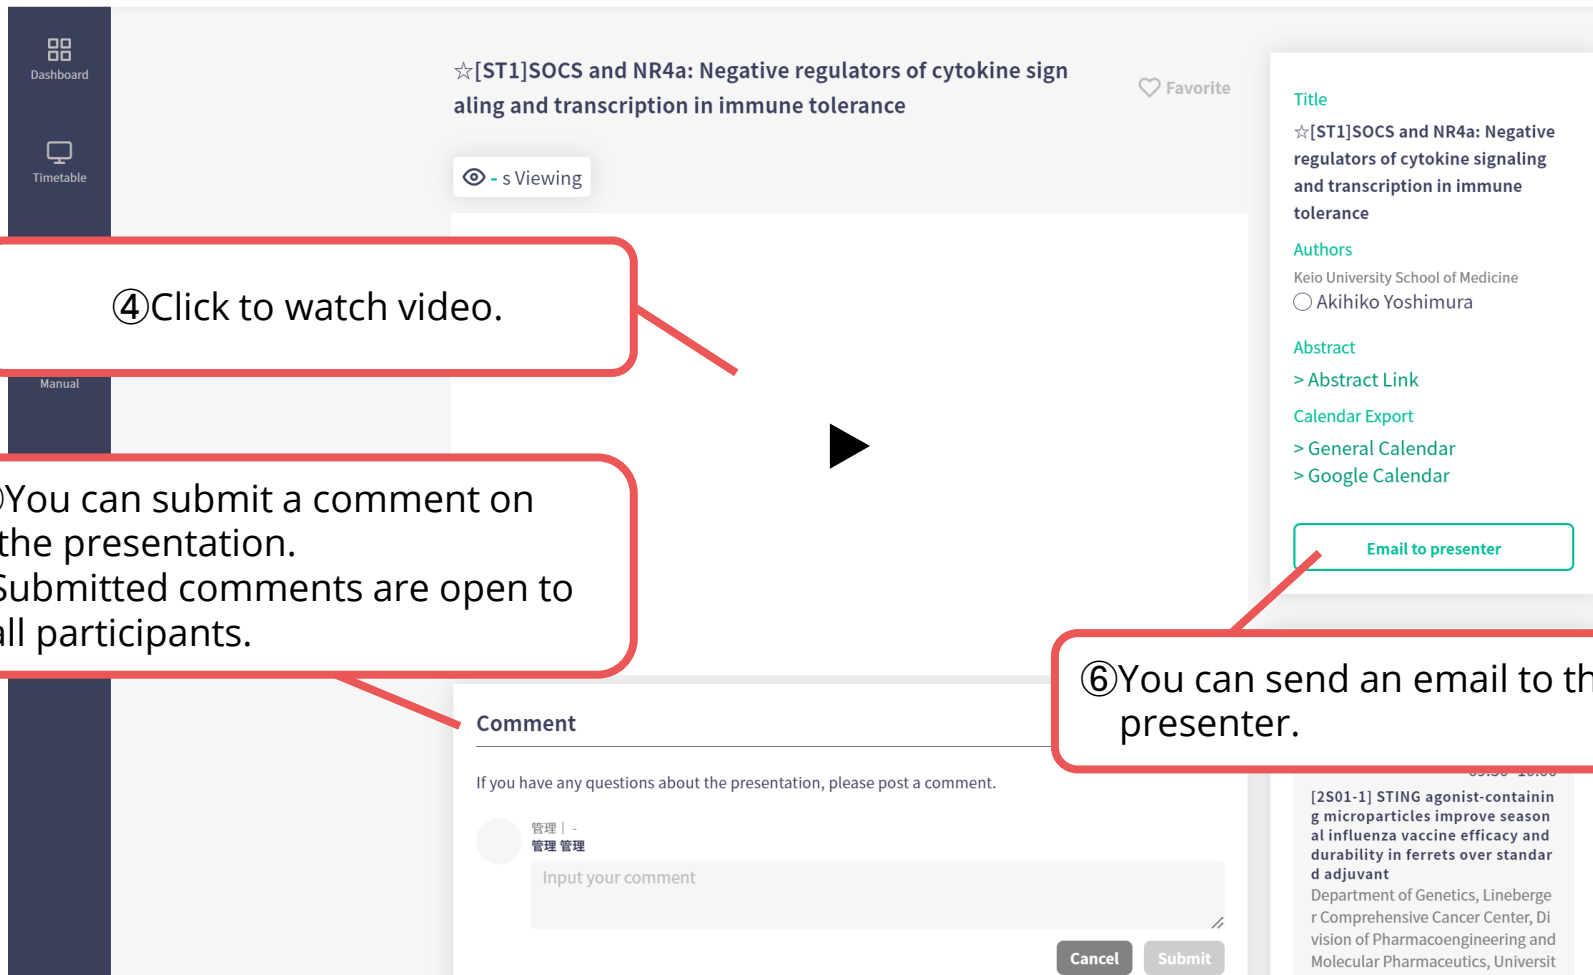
Dashboard

Timetable

Manual

☆[ST1]SOCS and NR4a: Negative regulators of cytokine signaling and transcription in immune tolerance

Favorite

- s Viewing

④Click to watch video.

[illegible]You can submit a comment on the presentation. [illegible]ubmitted comments are open to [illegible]ll participants.

Comment

If you have any questions about the presentation, please post a comment.

管理 | -
管理 管理

Input your comment

Cancel Submit

Title

☆[ST1]SOCS and NR4a: Negative regulators of cytokine signaling and transcription in immune tolerance

Authors

Keio University School of Medicine
◯Akihiko Yoshimura

Abstract

> Abstract Link

Calendar Export

> General Calendar
> Google Calendar

Email to presenter

⑥You can send an email to th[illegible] presenter.

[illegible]

[2S01-1] STING agonist-containing microparticles improve seasonal influenza vaccine efficacy and durability in ferrets over standard adjuvant

Department of Genetics, Lineberger Comprehensive Cancer Center, Division of Pharmacoengineering and Molecular Pharmaceutics, Universit